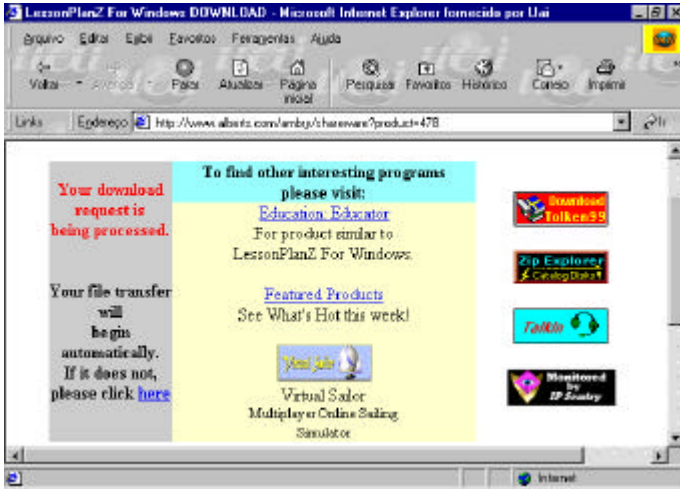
LessonPlanZ For Windows DOWNLOAD - Microsoft Internet Explorer fornecido por Uai

Arquivo Editar Exibir Favoritos Ferramentas Ajuda

Voltar Avançar Parar Atualizar Página inicial Pesquisar Favoritos Histórico Correio Imprimir

Links Endereço http://www.alberts.com/authorpages/shareware/?product=478 Ir

Your download request is being processed.

Your file transfer will begin automatically. If is does not, please click here

To find other interesting programs please visit:

Education, Educator
For product similar to LessonPlanZ For Windows.

Featured Products
See What's Hot this week!

Virtual Sailor
Multiplayer Online Sailing Simulator

Download Tolken99

Zip Explorer Catalog Disks!

Talkie

Monitored by IP Sentry

Internet